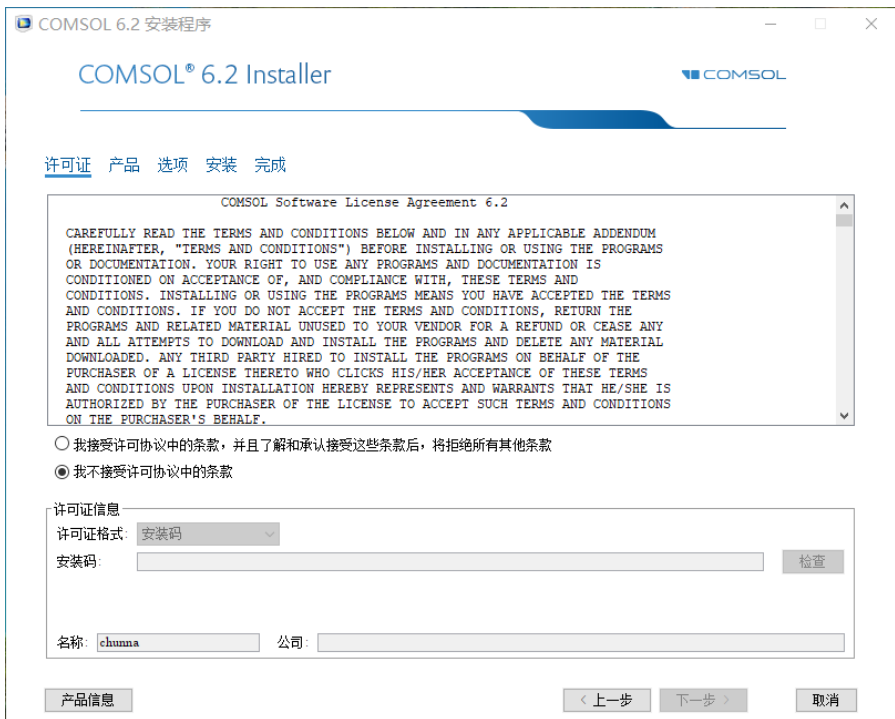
COMSOL 6.2 安装程序

COMSOL® 6.2 Installer

COMSOL

许可证 产品 选项 安装 完成

COMSOL Software License Agreement 6.2

CAREFULLY READ THE TERMS AND CONDITIONS BELOW AND IN ANY APPLICABLE ADDENDUM (HEREINAFTER, "TERMS AND CONDITIONS") BEFORE INSTALLING OR USING THE PROGRAMS OR DOCUMENTATION. YOUR RIGHT TO USE ANY PROGRAMS AND DOCUMENTATION IS CONDITIONED ON ACCEPTANCE OF, AND COMPLIANCE WITH, THESE TERMS AND CONDITIONS. INSTALLING OR USING THE PROGRAMS MEANS YOU HAVE ACCEPTED THE TERMS AND CONDITIONS. IF YOU DO NOT ACCEPT THE TERMS AND CONDITIONS, RETURN THE PROGRAMS AND RELATED MATERIAL UNUSED TO YOUR VENDOR FOR A REFUND OR CEASE ANY AND ALL ATTEMPTS TO DOWNLOAD AND INSTALL THE PROGRAMS AND DELETE ANY MATERIAL DOWNLOADED. ANY THIRD PARTY HIRED TO INSTALL THE PROGRAMS ON BEHALF OF THE PURCHASER OF A LICENSE THERETO WHO CLICKS HIS/HER ACCEPTANCE OF THESE TERMS AND CONDITIONS UPON INSTALLATION HEREBY REPRESENTS AND WARRANTS THAT HE/SHE IS AUTHORIZED BY THE PURCHASER OF THE LICENSE TO ACCEPT SUCH TERMS AND CONDITIONS ON THE PURCHASER'S BEHALF.

我接受许可协议中的条款，并且了解和承认接受这些条款后，将拒绝所有其他条款

我不接受许可协议中的条款

许可证信息

许可证格式: 安装码

安装码:

检查

名称: chunna

公司:

产品信息

< 上一步

下一步 >

取消